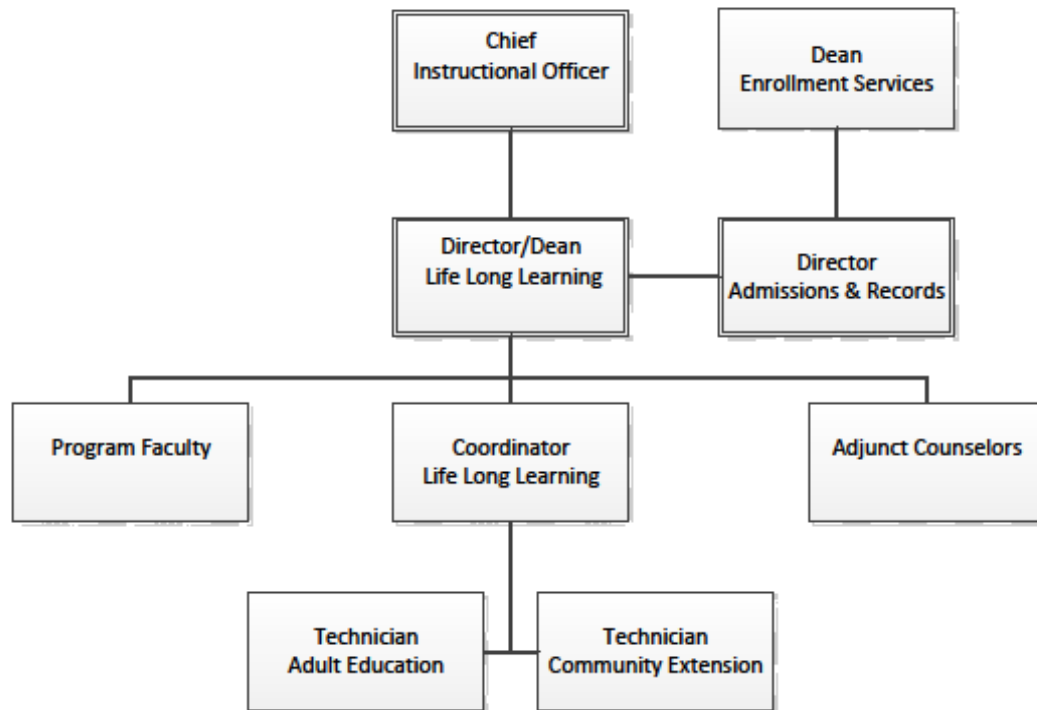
Chief
Instructional Officer

Dean
Enrollment Services

Director/Dean
Life Long Learning

Director
Admissions & Records

Program Faculty

Coordinator
Life Long Learning

Adjunct Counselors

Technician
Adult Education

Technician
Community Extension